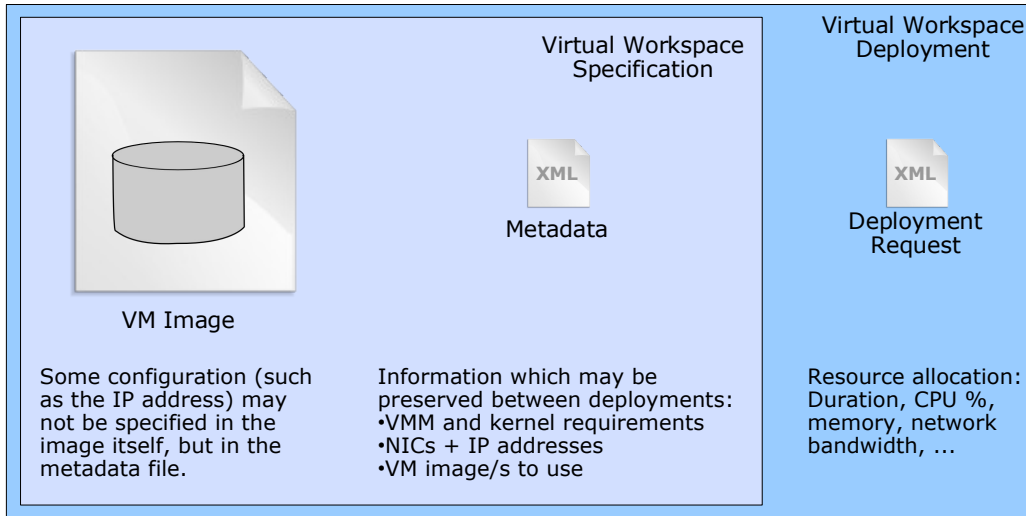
Virtual Workspace Specification

XML

Metadata

VM Image

Some configuration (such as the IP address) may not be specified in the image itself, but in the metadata file.

Information which may be preserved between deployments:
•VMM and kernel requirements
•NICs + IP addresses
•VM image/s to use

Virtual Workspace Deployment

XML

Deployment Request

Resource allocation: Duration, CPU %, memory, network bandwidth, ...